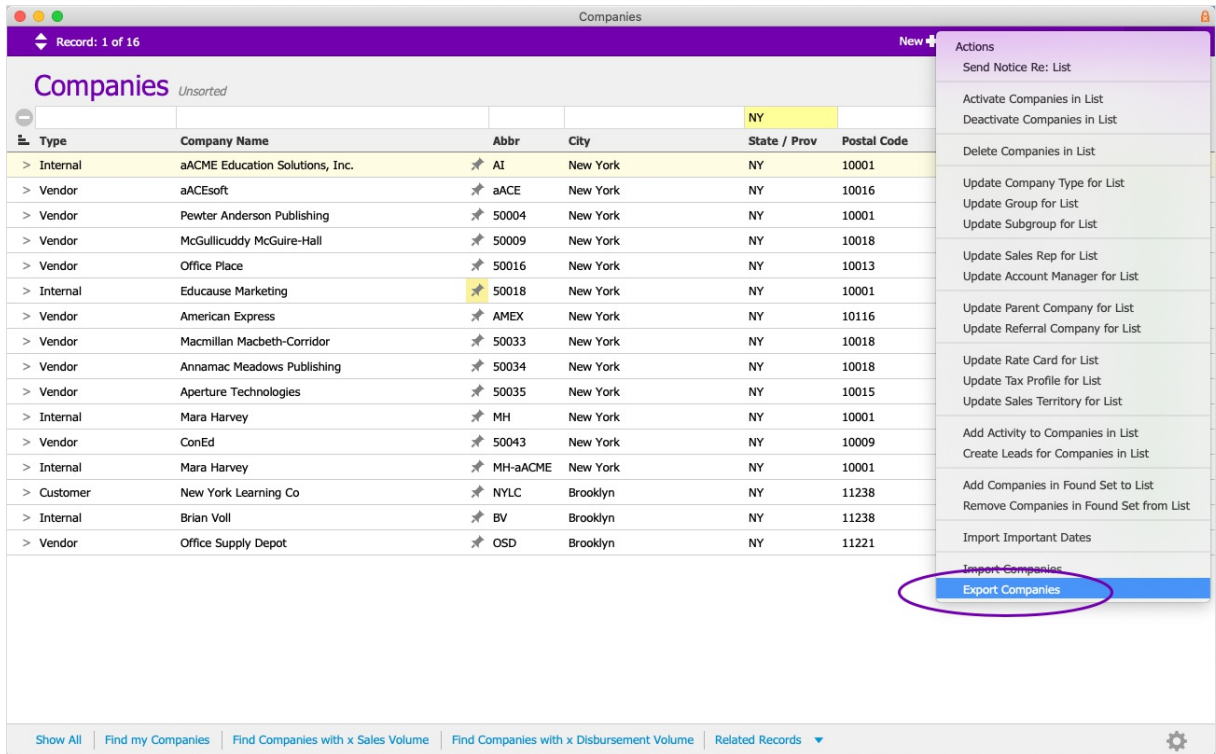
Companies

Record: 1 of 16

New

Companies Unsorted

NY

| Type | Company Name | Abbr | City | State / Prov | Postal Code |
|---|---|---|---|---|---|
| > Internal | aACME Education Solutions, Inc. | AI | New York | NY | 10001 |
| > Vendor | aACEsoft | aACE | New York | NY | 10016 |
| > Vendor | Pewter Anderson Publishing | 50004 | New York | NY | 10001 |
| > Vendor | McGullicuddy McGuire-Hall | 50009 | New York | NY | 10018 |
| > Vendor | Office Place | 50016 | New York | NY | 10013 |
| > Internal | Educause Marketing | 50018 | New York | NY | 10001 |
| > Vendor | American Express | AMEX | New York | NY | 10116 |
| > Vendor | Macmillan Macbeth-Corridor | 50033 | New York | NY | 10018 |
| > Vendor | Annamac Meadows Publishing | 50034 | New York | NY | 10018 |
| > Vendor | Aperture Technologies | 50035 | New York | NY | 10015 |
| > Internal | Mara Harvey | MH | New York | NY | 10001 |
| > Vendor | ConEd | 50043 | New York | NY | 10009 |
| > Internal | Mara Harvey | MH-aACME | New York | NY | 10001 |
| > Customer | New York Learning Co | NYLC | Brooklyn | NY | 11238 |
| > Internal | Brian Voll | BV | Brooklyn | NY | 11238 |
| > Vendor | Office Supply Depot | OSD | Brooklyn | NY | 11221 |

Actions
Send Notice Re: List
Activate Companies in List
Deactivate Companies in List
Delete Companies in List
Update Company Type for List
Update Group for List
Update Subgroup for List
Update Sales Rep for List
Update Account Manager for List
Update Parent Company for List
Update Referral Company for List
Update Rate Card for List
Update Tax Profile for List
Update Sales Territory for List
Add Activity to Companies in List
Create Leads for Companies in List
Add Companies in Found Set to List
Remove Companies in Found Set from List
Import Important Dates
Import Companies
Export Companies

Show All | Find my Companies | Find Companies with x Sales Volume | Find Companies with x Disbursement Volume | Related Records